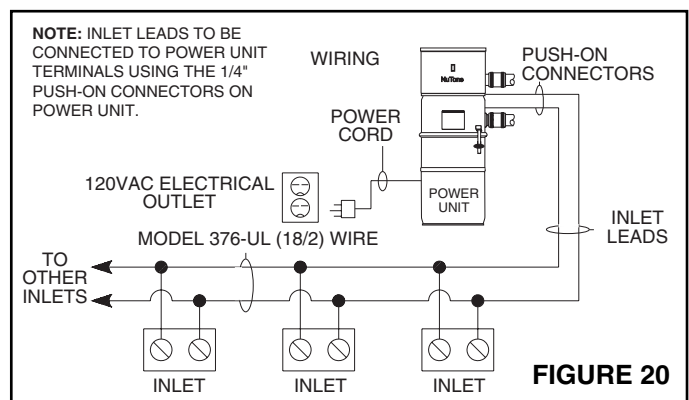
NOTE: INLET LEADS TO BE CONNECTED TO POWER UNIT TERMINALS USING THE 1/4" PUSH-ON CONNECTORS ON POWER UNIT.

WIRING

NuTone

PUSH-ON CONNECTORS

POWER CORD

120VAC ELECTRICAL OUTLET

POWER UNIT

INLET LEADS

MODEL 376-UL (18/2) WIRE

TO OTHER INLETS

INLET

INLET

INLET

FIGURE 20